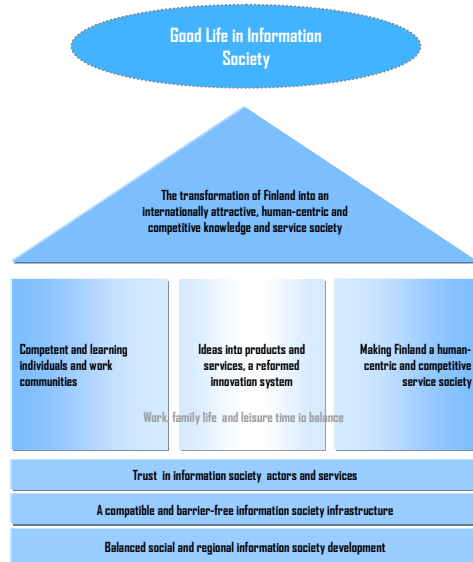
Good Life in Information Society

The transformation of Finland into an internationally attractive, human-centric and competitive knowledge and service society

Competent and learning individuals and work communities

Ideas into products and services, a reformed innovation system

Making Finland a human-centric and competitive service society

Work, family life and leisure time io balance

Trust in information society actors and services

A compatible and barrier-free information society infrastructure

Balanced social and regional information society development